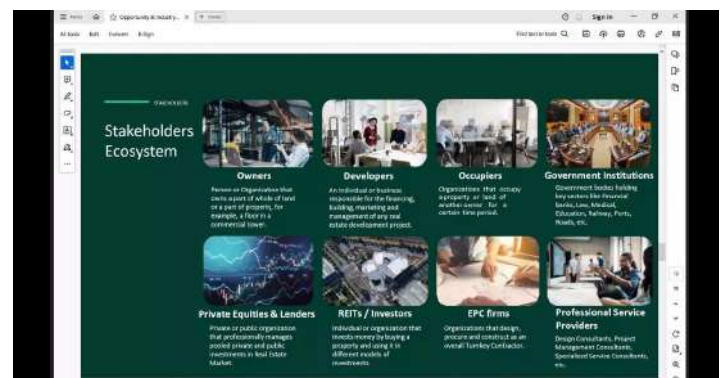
Menu Opportunity in Industry... × + New

All tools Edit Convert E-Sign

Find text or tools Sign in

OVERVIEW

Stakeholders Ecosystem

Owners

Person or Organization that owns a part of whole of land or a part of property, for example, a floor in a commercial tower.

Developers

An individual or business responsible for the financing, building, marketing and management of any real estate development project.

Occupiers

Organizations that occupy a property or land of another owner for a certain time period.

Government Institutions

Government bodies holding key sectors like Financial banks, Law, Medical, Education, Railway, Ports, Roads, etc.

Private Equities & Lenders

Private or public organization that professionally manages pooled private and public investments in Real Estate Market.

REITs / Investors

Individual or organization that invests money by buying a property and using it in different models of investments.

EPC firms

Organizations that design, procure and construct as an overall Turnkey Contractor.

Professional Service Providers

Design Consultants, Project Management Consultants, Specialized Service Consultants, etc.